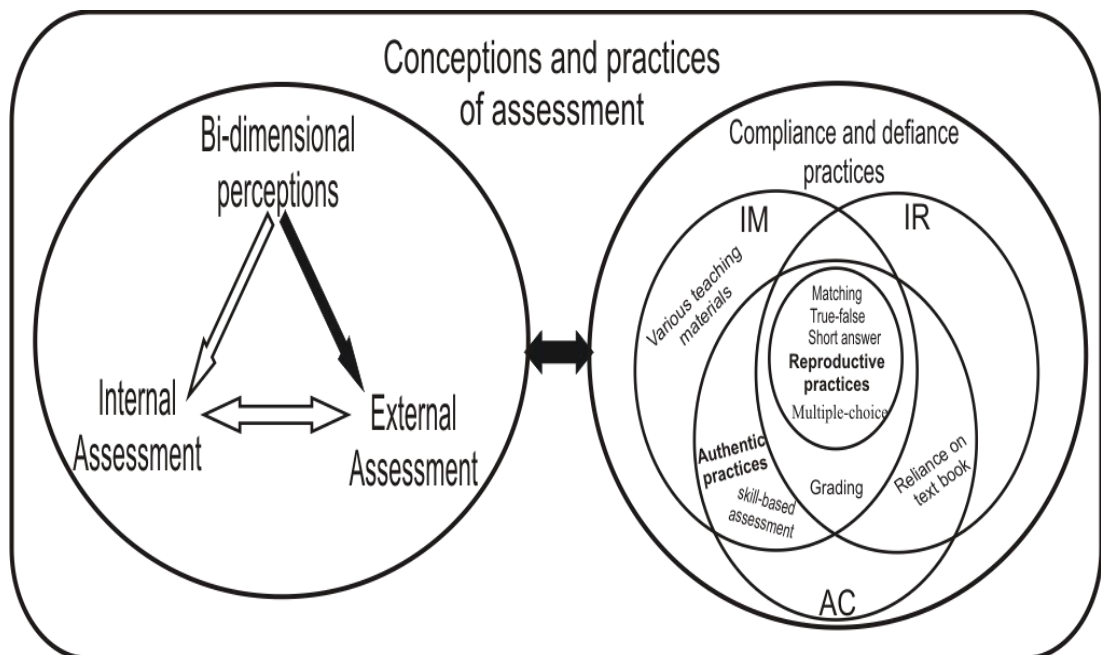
Conceptions and practices of assessment

Bi-dimensional perceptions

Internal Assessment

External Assessment

Compliance and defiance practices

IM

IR

Various teaching materials

Matching
True-false
Short answer
Reproductive practices
Multiple-choice

Authentic practices

skill-based assessment

Grading

Reliance on text book

AC